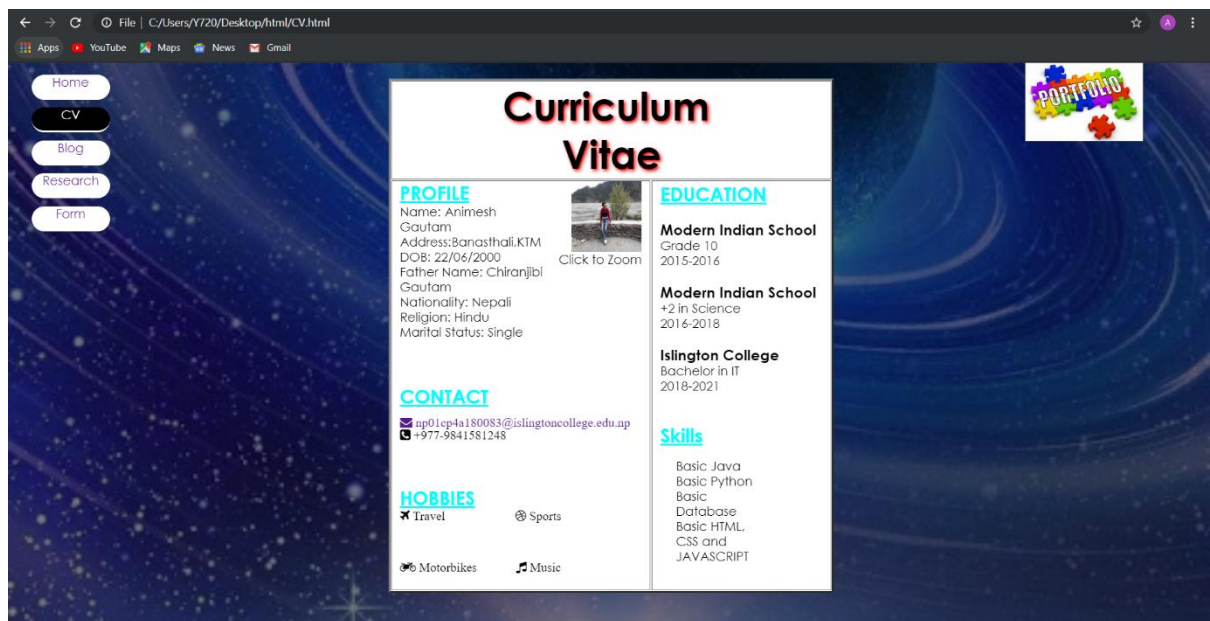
File | C:/Users/Y720/Desktop/html/CV.html

Apps YouTube Maps News Gmail

A

Home
CV
Blog
Research
Form

PORTFOLIO

Curriculum Vitae

PROFILE
Name: Animesh Gautam
Address:Banasthali,KTM
DOB: 22/06/2000
Father Name: Chiranjibi Gautam
Nationality: Nepali
Religion: Hindu
Marital Status: Single

Click to Zoom

CONTACT
np01cp4a180083@islingtoncollege.edu.np
+977-9841581248

HOBBIES
Travel
Sports
Motorbikes
Music

EDUCATION

Modern Indian School
Grade 10
2015-2016

Modern Indian School
+2 in Science
2016-2018

Islington College
Bachelor in IT
2018-2021

Skills

Basic Java
Basic Python
Basic Database
Basic HTML, CSS and JAVASCRIPT